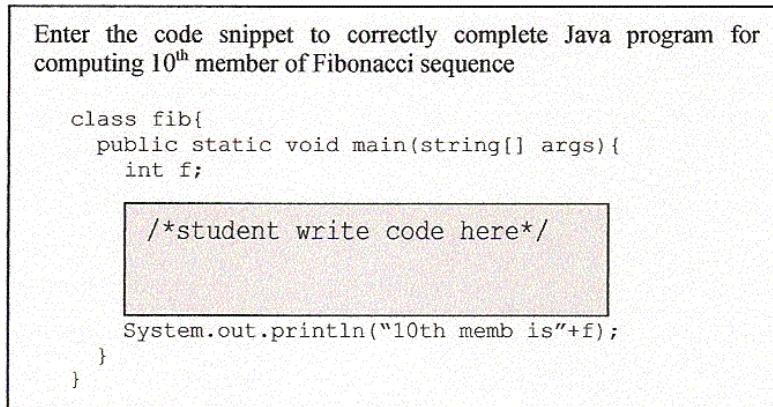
Enter the code snippet to correctly complete Java program for computing $10^{th}$ member of Fibonacci sequence

```
class fib{
  public static void main(string[] args){
    int f;

    /*student write code here*/

    System.out.println("10th memb is"+f);
  }
}
```